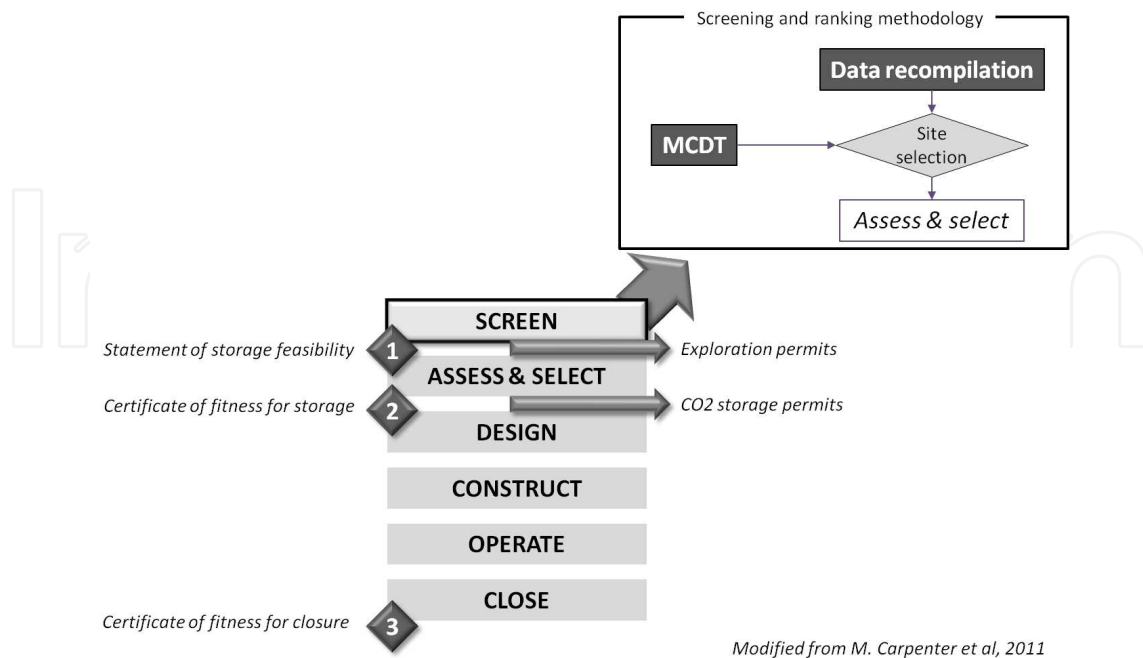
Screening and ranking methodology

Data recompilation

MCDT

Site selection

Assess & select

SCREEN

Statement of storage feasibility

1

Exploration permits

ASSESS & SELECT

Certificate of fitness for storage

2

CO2 storage permits

DESIGN

CONSTRUCT

OPERATE

CLOSE

Certificate of fitness for closure

3

Modified from M. Carpenter et al, 2011